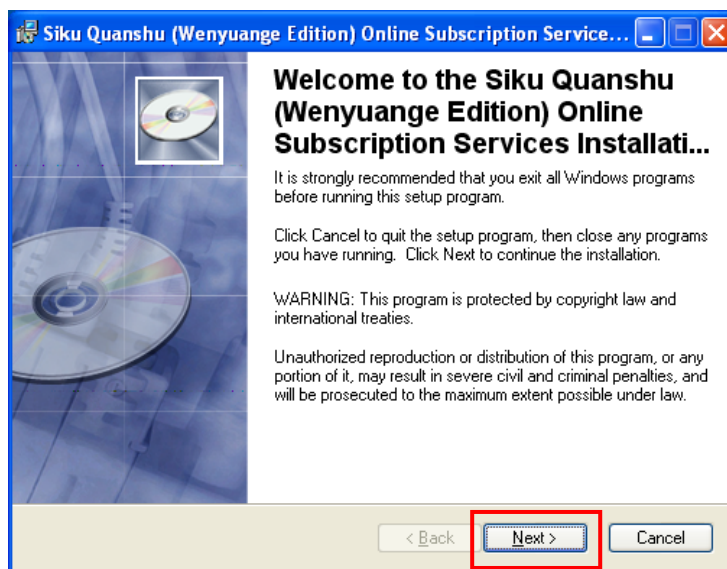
Siku Quanshu (Wenyuange Edition) Online Subscription Service...

Welcome to the Siku Quanshu (Wenyuange Edition) Online Subscription Services Installati...

It is strongly recommended that you exit all Windows programs before running this setup program.

Click Cancel to quit the setup program, then close any programs you have running. Click Next to continue the installation.

WARNING: This program is protected by copyright law and international treaties.

Unauthorized reproduction or distribution of this program, or any portion of it, may result in severe civil and criminal penalties, and will be prosecuted to the maximum extent possible under law.

< Back

Next >

Cancel